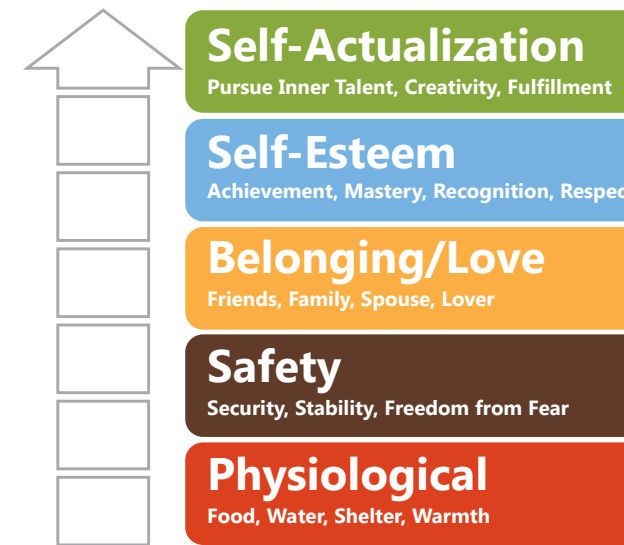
Self-Actualization
Pursue Inner Talent, Creativity, Fulfillment

Self-Esteem
Achievement, Mastery, Recognition, Respec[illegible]

Belonging/Love
Friends, Family, Spouse, Lover

Safety
Security, Stability, Freedom from Fear

Physiological
Food, Water, Shelter, Warmth